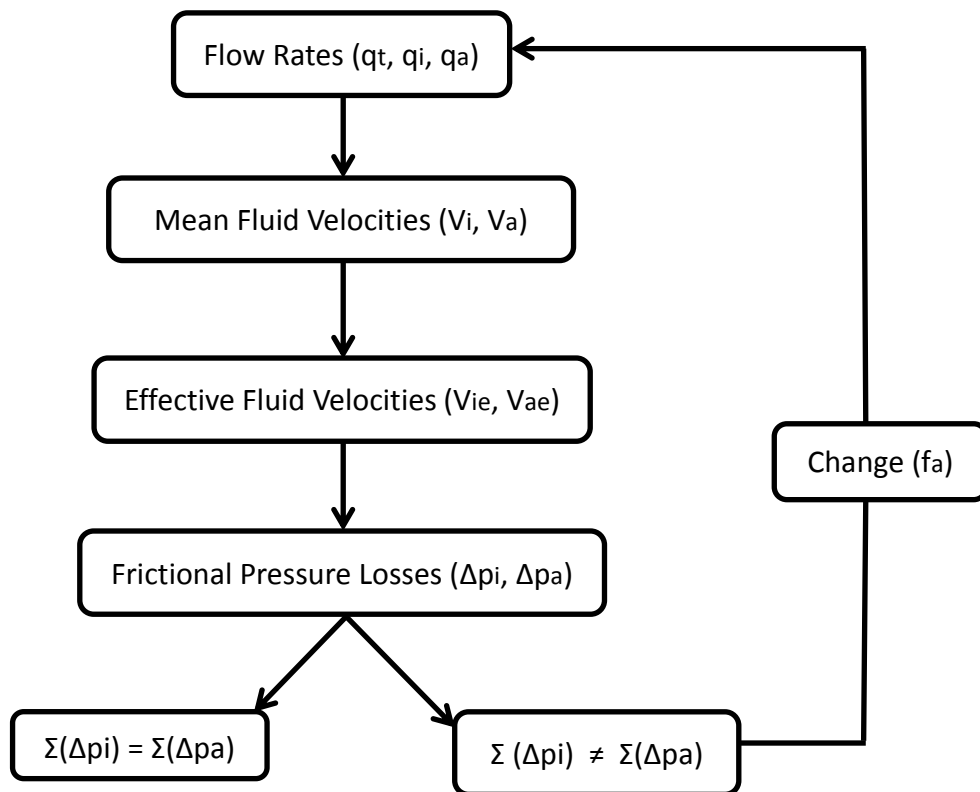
Flow Rates ($q_t$, $q_i$, $q_a$)

Mean Fluid Velocities ($V_i$, $V_a$)

Effective Fluid Velocities ($V_{ie}$, $V_{ae}$)

Change ($f_a$)

Frictional Pressure Losses ($\Delta p_i$, $\Delta p_a$)

$\Sigma(\Delta pi) = \Sigma(\Delta pa)$

$\Sigma(\Delta pi) \neq \Sigma(\Delta pa)$